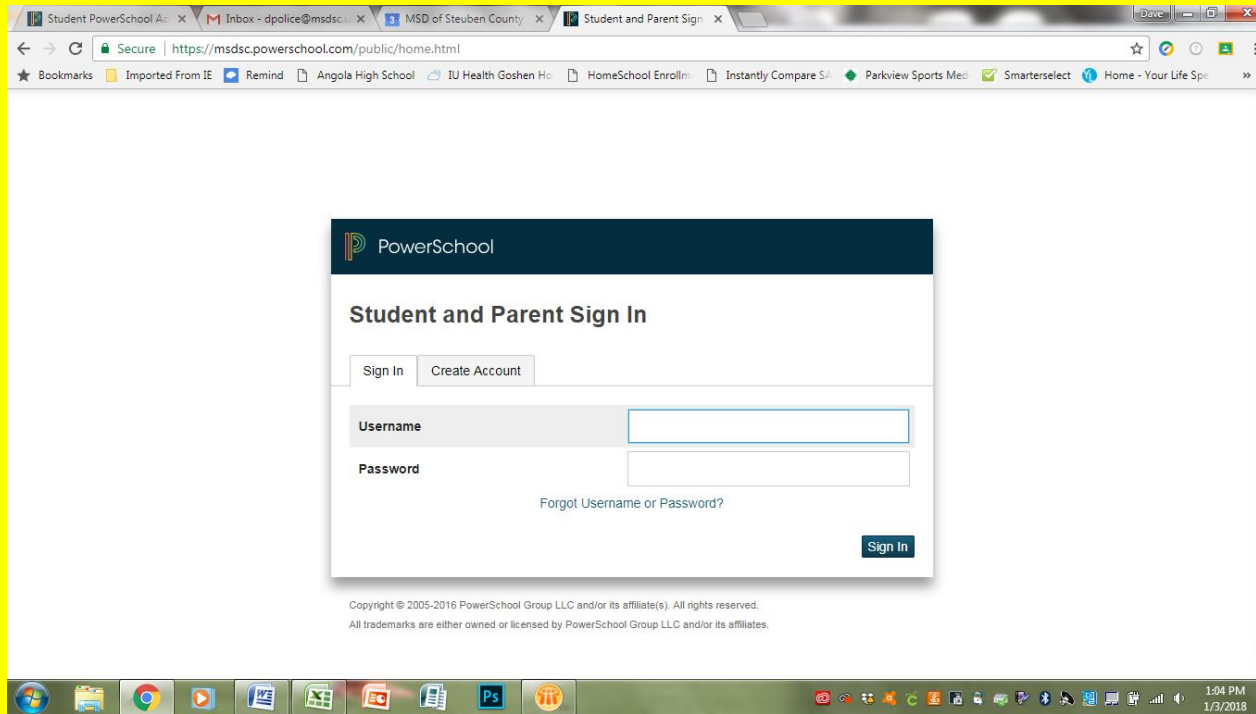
Student PowerSchool Ac ×
Inbox - dpolice@msdsc ×
3 MSD of Steuben County ×
Student and Parent Sign ×
Dave

Secure | https://msdsc.powerschool.com/public/home.html

Bookmarks | Imported From IE | Remind | Angola High School | IU Health Goshen Ho | HomeSchool Enrollm | Instantly Compare SA | Parkview Sports Med | Smarterselect | Home - Your Life Spe | »

PowerSchool

Student and Parent Sign In

Sign In | Create Account

Username

Password

Forgot Username or Password?

Sign In

Copyright © 2005-2016 PowerSchool Group LLC and/or its affiliate(s). All rights reserved.
All trademarks are either owned or licensed by PowerSchool Group LLC and/or its affiliates.

Ps

1:04 PM
1/3/2018